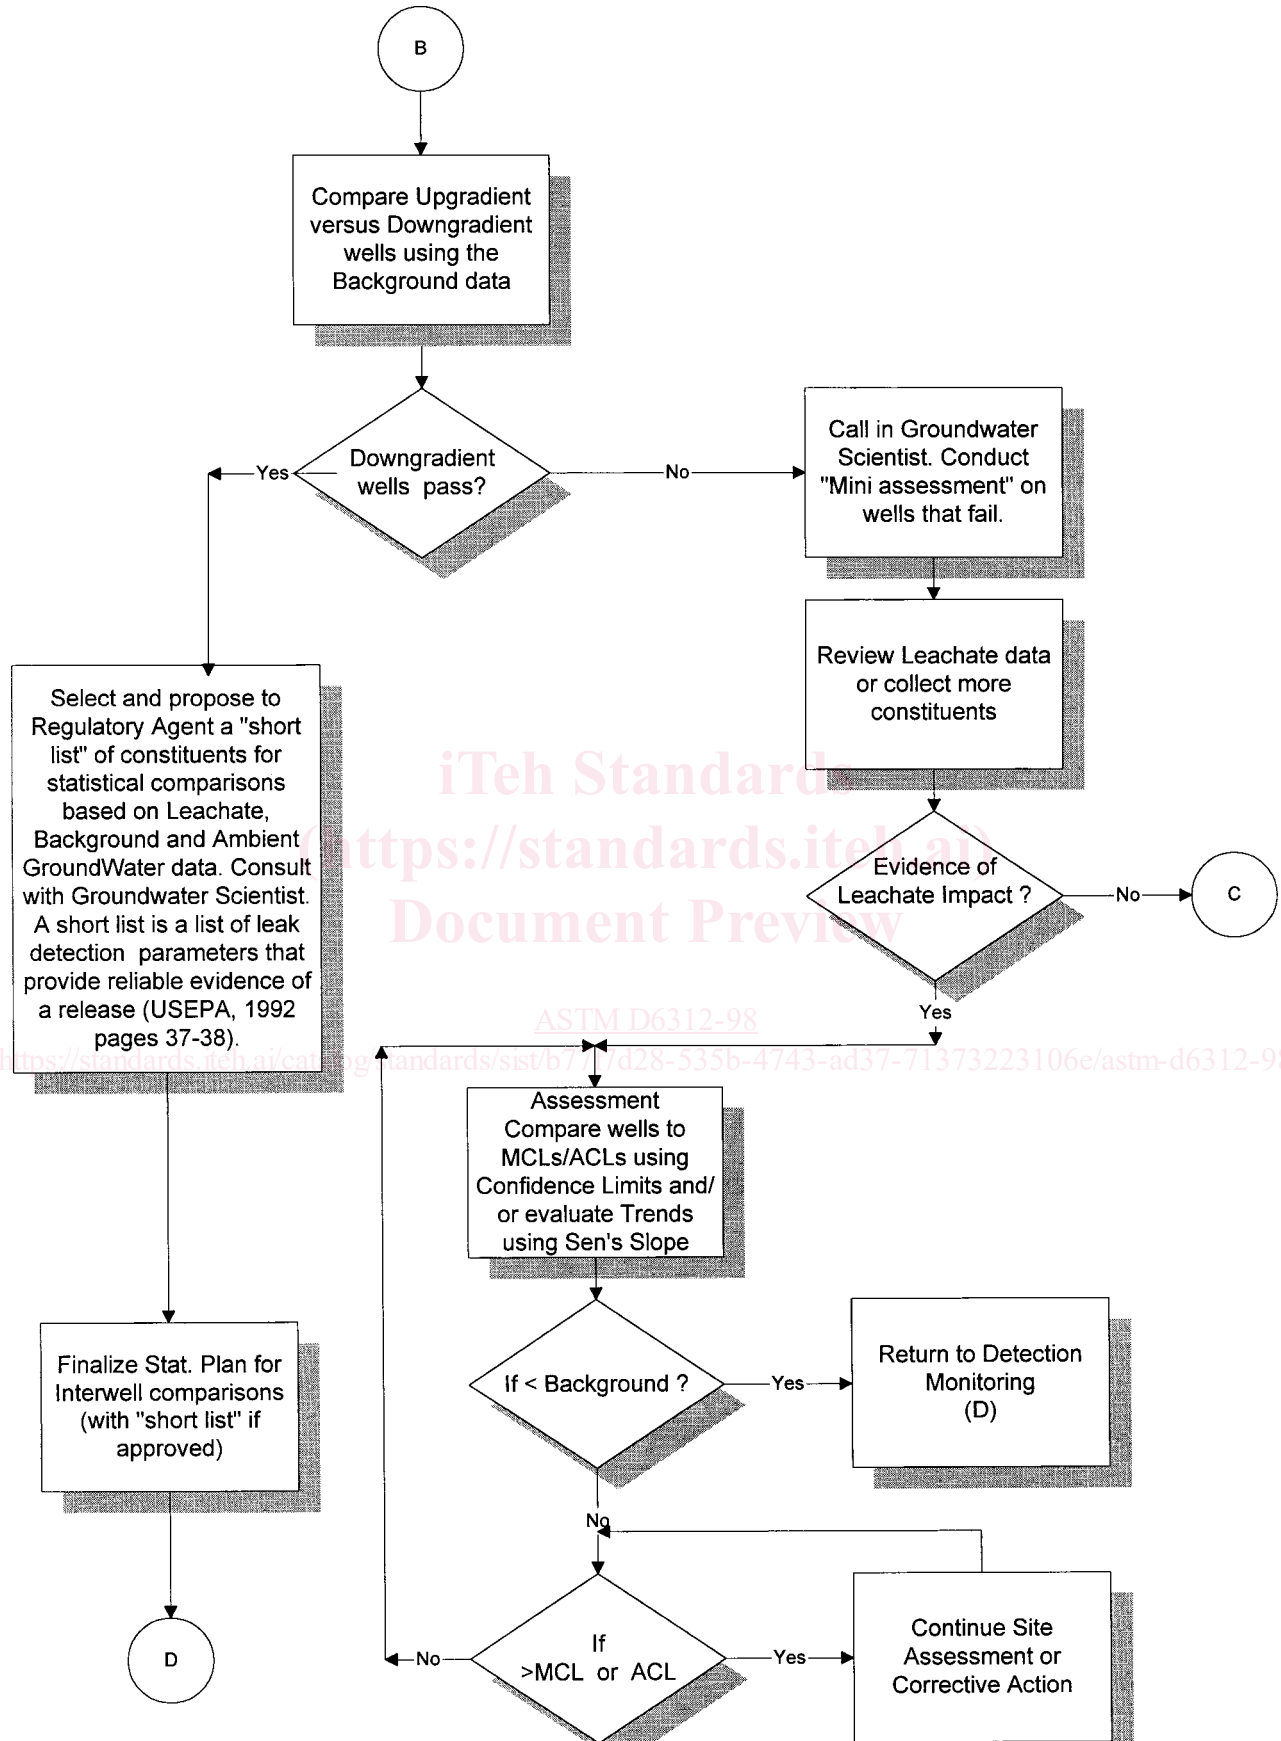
B

Compare Upgradient versus Downgradient wells using the Background data

Downgradient wells pass?

Yes

No

Call in Groundwater Scientist. Conduct "Mini assessment" on wells that fail.

Review Leachate data or collect more constituents

Select and propose to Regulatory Agent a "short list" of constituents for statistical comparisons based on Leachate, Background and Ambient GroundWater data. Consult with Groundwater Scientist. A short list is a list of leak detection parameters that provide reliable evidence of a release (USEPA, 1992 pages 37-38).

iTeh Standards
(https://standards.iteh.ai)
Document Preview

Evidence of Leachate Impact ?

No

C

Yes

ASTM D6312-98

https://standards.iteh.ai/catalog/standards/sist/b7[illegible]d28-535b-4743-ad37-71373223106e/astm-d6312-98

Assessment Compare wells to MCLs/ACLs using Confidence Limits and/ or evaluate Trends using Sen's Slope

If < Background ?

Yes

Return to Detection Monitoring (D)

No

Finalize Stat. Plan for Interwell comparisons (with "short list" if approved)

D

No

If >MCL or ACL

Yes

Continue Site Assessment or Corrective Action